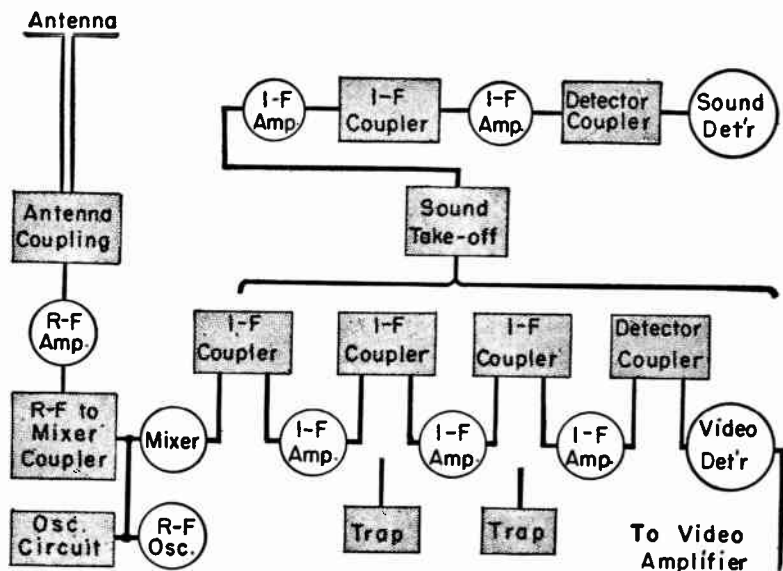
Antenna

I-F Amp.

I-F Coupler

I-F Amp.

Detector Coupler

Sound Det'r

Sound Take-off

Antenna Coupling

R-F Amp.

I-F Coupler

I-F Coupler

I-F Coupler

Detector Coupler

R-F to Mixer Coupler

Mixer

I-F Amp.

I-F Amp.

I-F Amp.

Video Det'r

Osc. Circuit

R-F Osc.

Trap

Trap

To Video Amplifier